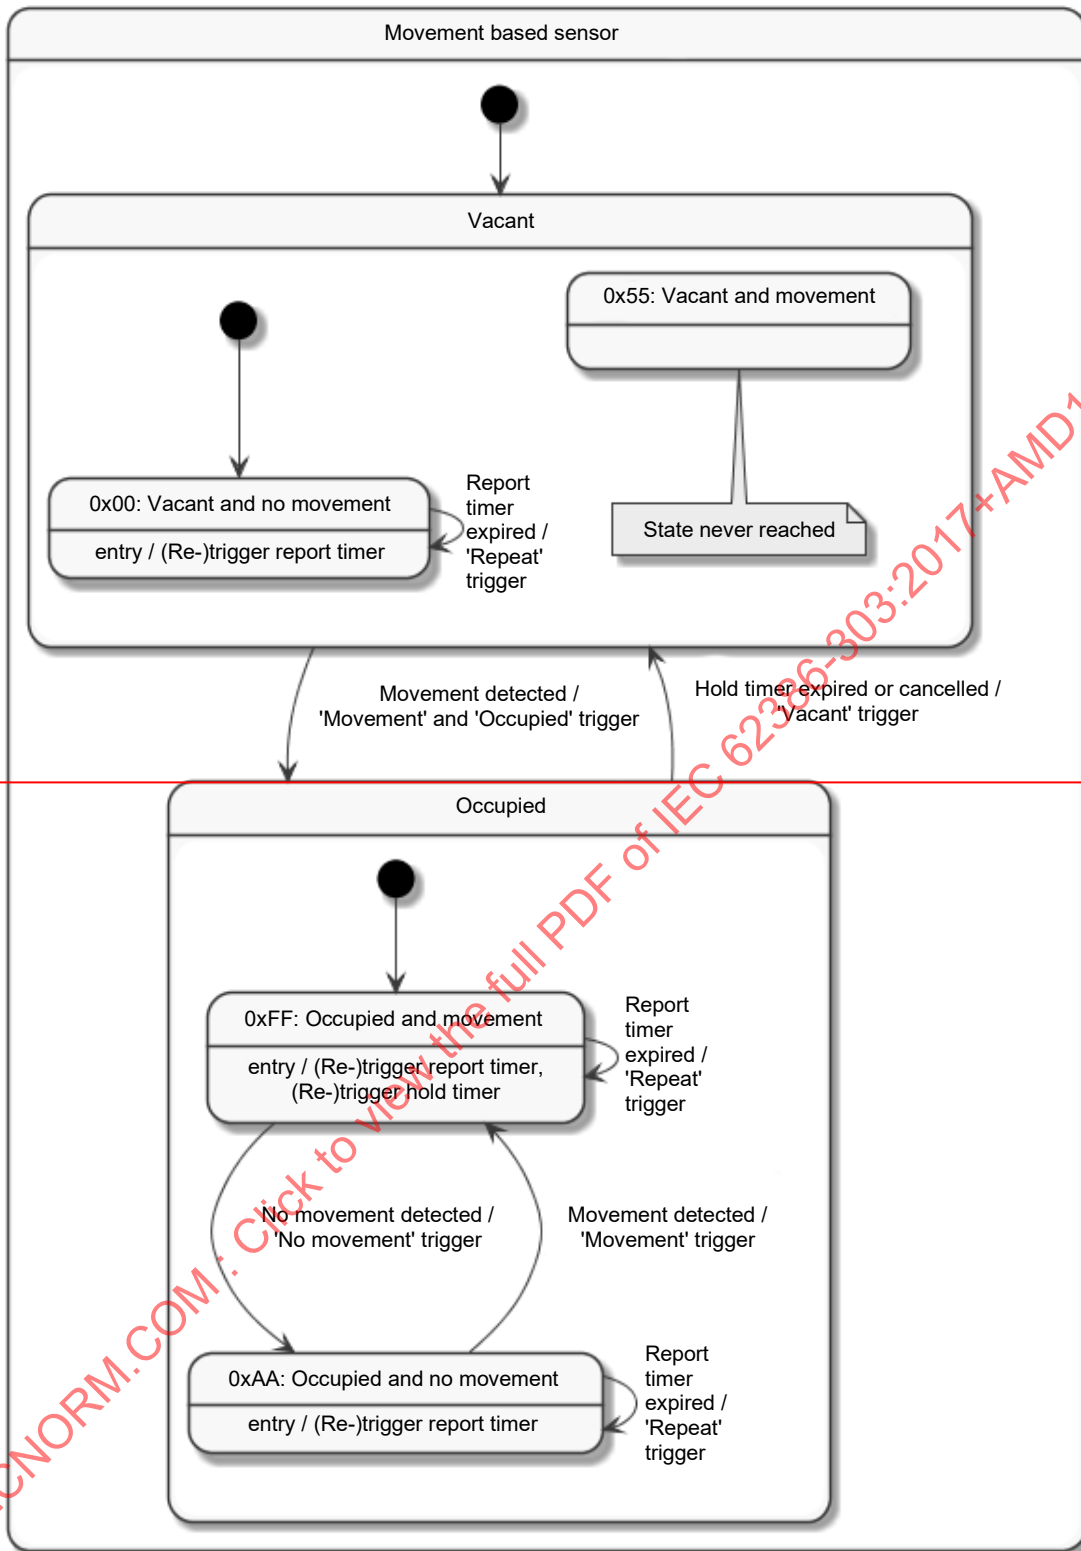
Movement based sensor

Vacant

0x55: Vacant and movement

0x00: Vacant and no movement

entry / (Re-)trigger report timer

Report timer expired / 'Repeat' trigger

State never reached

Movement detected / 'Movement' and 'Occupied' trigger

Hold timer expired or cancelled / 'Vacant' trigger

Occupied

0xFF: Occupied and movement

entry / (Re-)trigger report timer, (Re-)trigger hold timer

Report timer expired / 'Repeat' trigger

No movement detected / 'No movement' trigger

Movement detected / 'Movement' trigger

0xAA: Occupied and no movement

entry / (Re-)trigger report timer

Report timer expired / 'Repeat' trigger

ECNORM.COM : Click to view the full PDF of IEC 62386-303:2017+AMD1